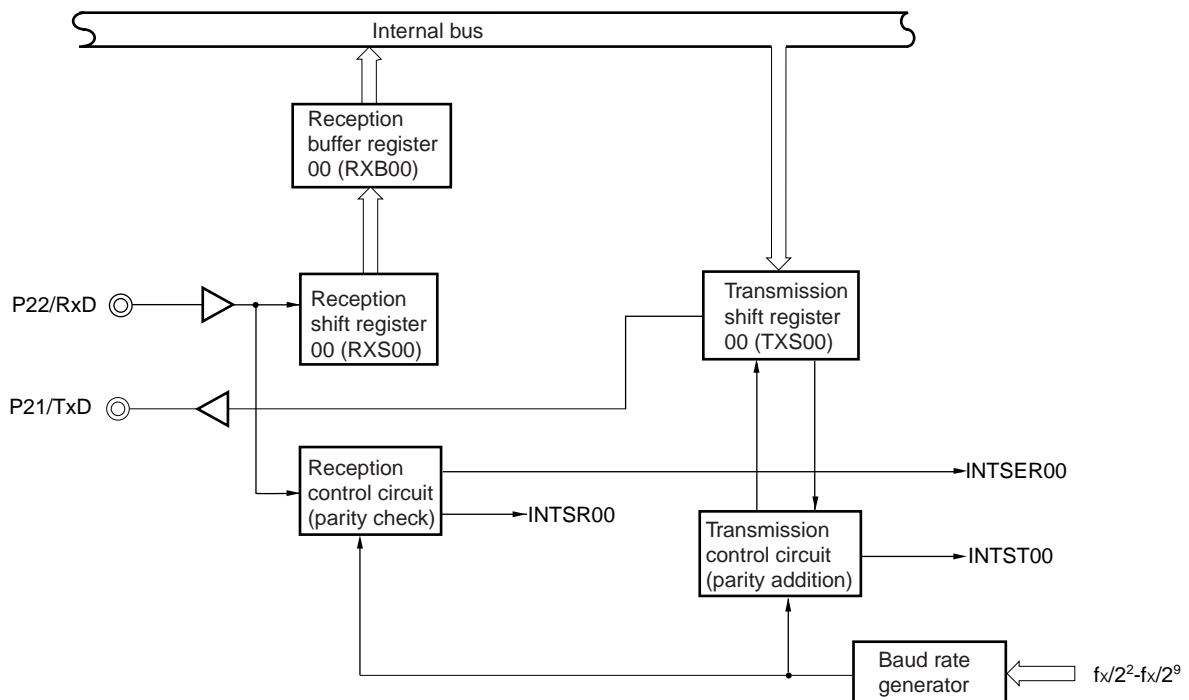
Internal bus

Reception buffer register 00 (RXB00)

P22/RxD

Reception shift register 00 (RXS00)

Transmission shift register 00 (TXS00)

P21/TxD

Reception control circuit (parity check)

INTSER00

INTSR00

Transmission control circuit (parity addition)

INTST00

Baud rate generator

$f_X/2^2$-$f_X/2^9$